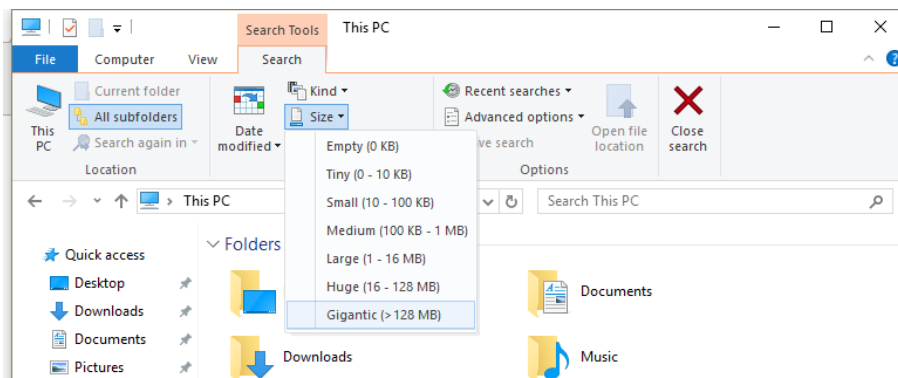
Search Tools This PC

File Computer View Search

This PC

Current folder

All subfolders

Search again in

Location

Date modified

Kind

Size

Empty (0 KB)

Tiny (0 - 10 KB)

Small (10 - 100 KB)

Medium (100 KB - 1 MB)

Large (1 - 16 MB)

Huge (16 - 128 MB)

Gigantic (> 128 MB)

Recent searches

Advanced options

ve search

Options

Open file location

Close search

This PC

Search This PC

Quick access

Desktop

Downloads

Documents

Pictures

Folders

Documents

Downloads

Music